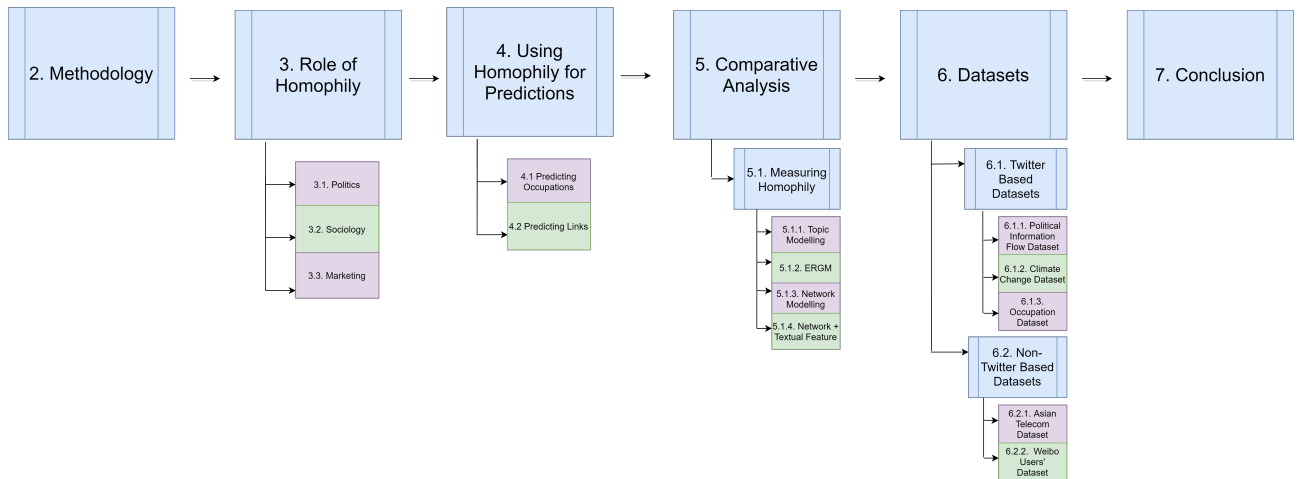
2. Methodology

3. Role of Homophily

3.1. Politics

3.2. Sociology

3.3. Marketing

4. Using Homophily for Predictions

4.1 Predicting Occupations

4.2 Predicting Links

5. Comparative Analysis

5.1. Measuring Homophily

5.1.1. Topic Modelling

5.1.2. ERGM

5.1.3. Network Modelling

5.1.4. Network + Textual Feature

6. Datasets

6.1. Twitter Based Datasets

6.1.1. Political Information Flow Dataset

6.1.2. Climate Change Dataset

6.1.3. Occupation Dataset

6.2. Non-Twitter Based Datasets

6.2.1. Asian Telecom Dataset

6.2.2. Weibo Users' Dataset

7. Conclusion